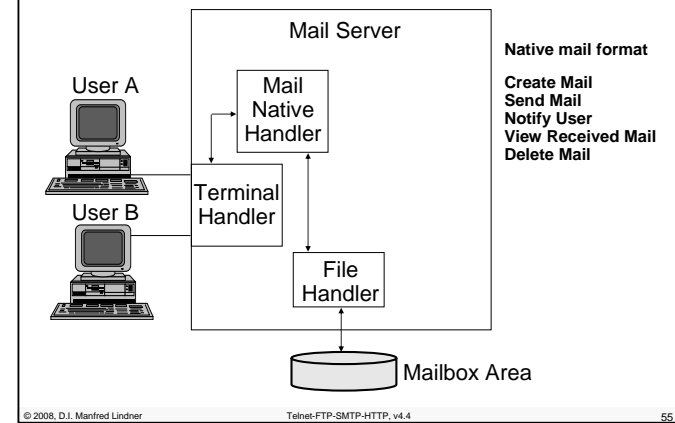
Mail Server

User A

Mail Native Handler

Terminal Handler

User B

File Handler

Mailbox Area

Native mail format

Create Mail
Send Mail
Notify User
View Received Mail
Delete Mail

© 2008, D.I. Manfred Lindner

Telnet-FTP-SMTP-HTTP, v4.4

55